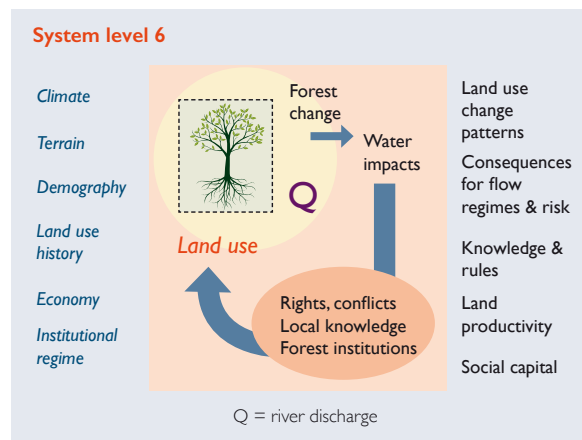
System level 6

Climate

Terrain

Demography

Land use history

Economy

Institutional regime

Forest change

Water impacts

Q

Land use

Rights, conflicts
Local knowledge
Forest institutions

Land use change patterns

Consequences for flow regimes & risk

Knowledge & rules

Land productivity

Social capital

Q = river discharge